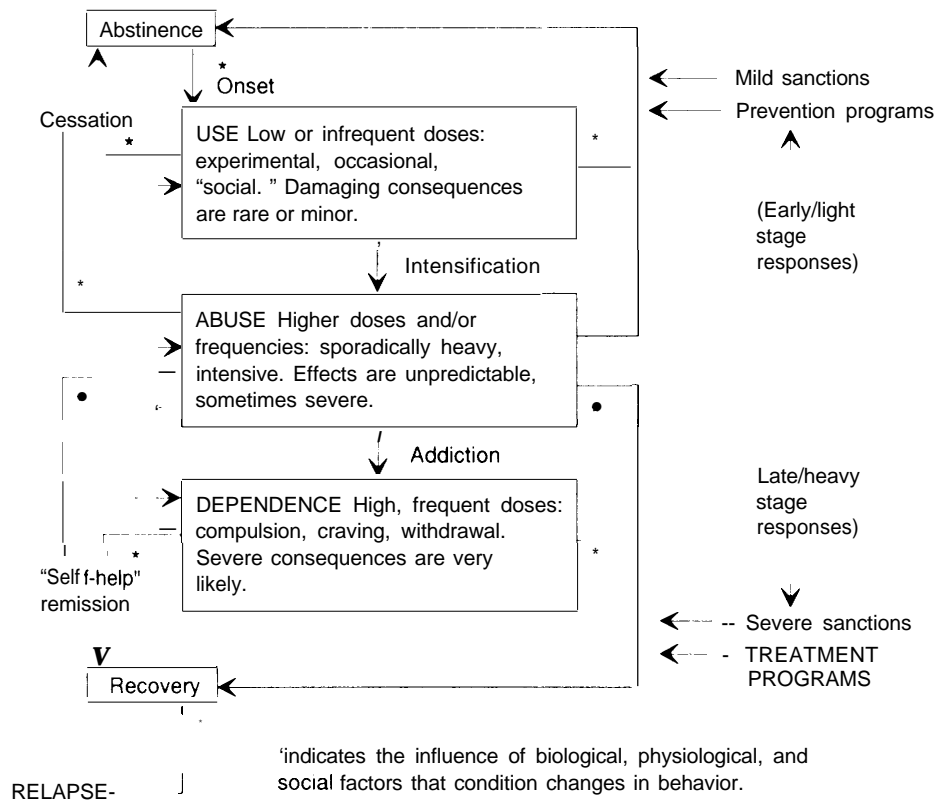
Abstinence

* Onset

Cessation

*

USE Low or infrequent doses: experimental, occasional, "social. " Damaging consequences are rare or minor.

*

Mild sanctions

Prevention programs

(Early/light stage responses)

Intensification

*

ABUSE Higher doses and/or frequencies: sporadically heavy, intensive. Effects are unpredictable, sometimes severe.

•

•

Addiction

DEPENDENCE High, frequent doses: compulsion, craving, withdrawal. Severe consequences are very likely.

*

*

Late/heavy stage responses)

"Self f-help" remission

-- Severe sanctions

- TREATMENT PROGRAMS

V

Recovery

'indicates the influence of biological, physiological, and social factors that condition changes in behavior.

RELAPSE-